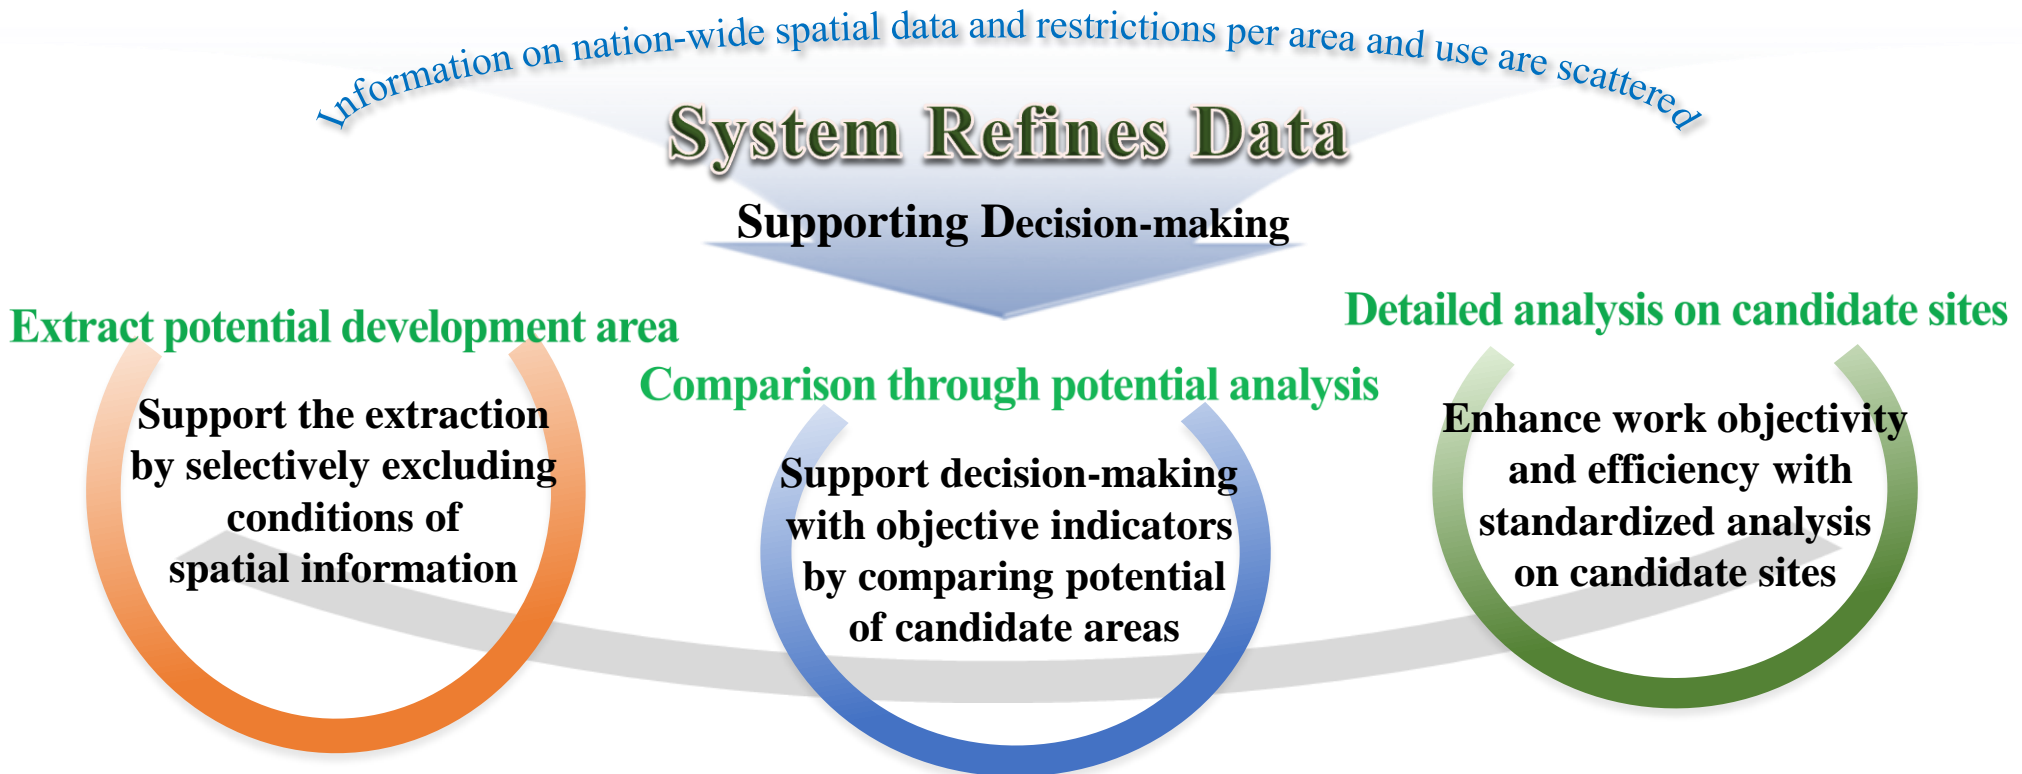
Information on nation-wide spatial data and restrictions per area and use are scattered

System Refines Data

Supporting Decision-making

Extract potential development area

Support the extraction by selectively excluding conditions of spatial information

Comparison through potential analysis

Support decision-making with objective indicators by comparing potential of candidate areas

Detailed analysis on candidate sites

Enhance work objectivity and efficiency with standardized analysis on candidate sites